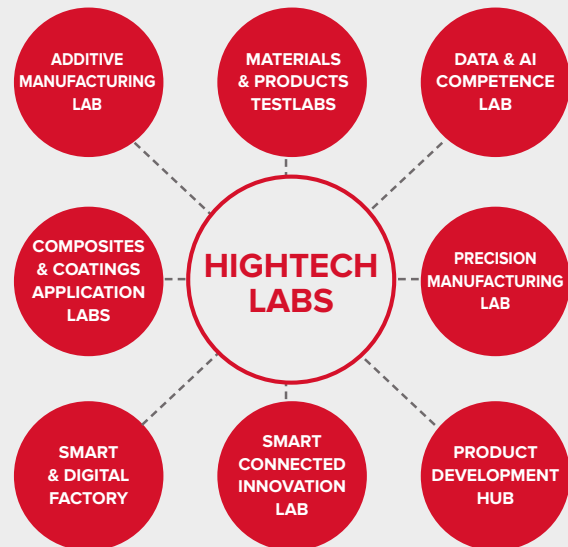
ADDITIVE MANUFACTURING LAB

MATERIALS & PRODUCTS TESTLABS

DATA & AI COMPETENCE LAB

COMPOSITES & COATINGS APPLICATION LABS

HIGHTECH LABS

PRECISION MANUFACTURING LAB

SMART & DIGITAL FACTORY

SMART CONNECTED INNOVATION LAB

PRODUCT DEVELOPMENT HUB